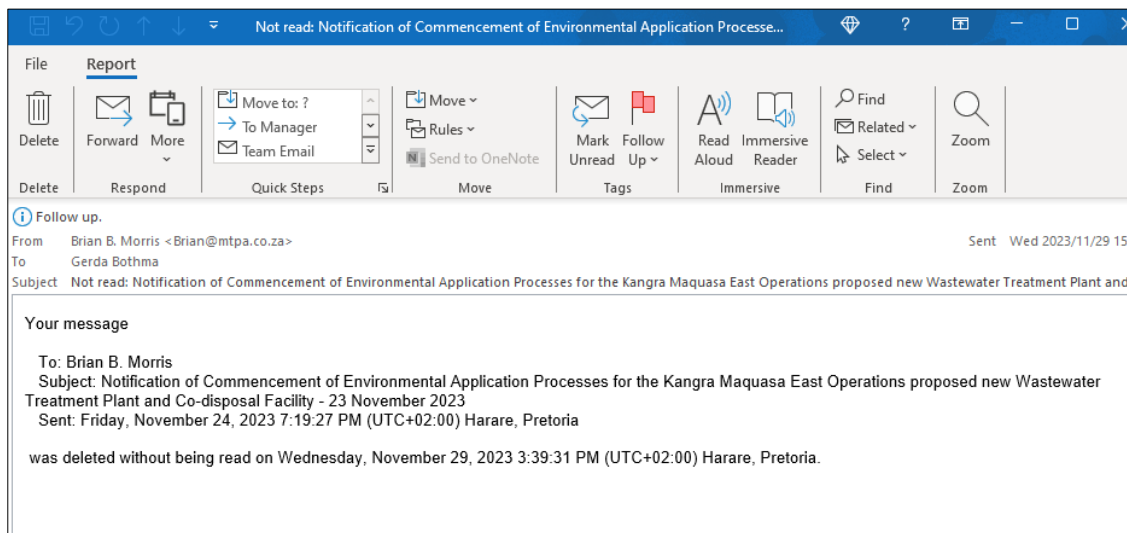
Not read: Notification of Commencement of Environmental Application Processe...

?

File Report

Delete

Forward More

Move to: ?
To Manager
Team Email

Move
Rules
Send to OneNote

Mark Unread
Follow Up

Read Aloud
Immersive Reader

Find
Related
Select

Zoom

Delete Respond Quick Steps Move Tags Immersive Find Zoom

Follow up.

From Brian B. Morris <Brian@mtpa.co.za>
Sent Wed 2023/11/29 15
To Gerda Bothma
Subject Not read: Notification of Commencement of Environmental Application Processes for the Kangra Maquasa East Operations proposed new Wastewater Treatment Plant and

Your message

To: Brian B. Morris
Subject: Notification of Commencement of Environmental Application Processes for the Kangra Maquasa East Operations proposed new Wastewater Treatment Plant and Co-disposal Facility - 23 November 2023
Sent: Friday, November 24, 2023 7:19:27 PM (UTC+02:00) Harare, Pretoria

was deleted without being read on Wednesday, November 29, 2023 3:39:31 PM (UTC+02:00) Harare, Pretoria.